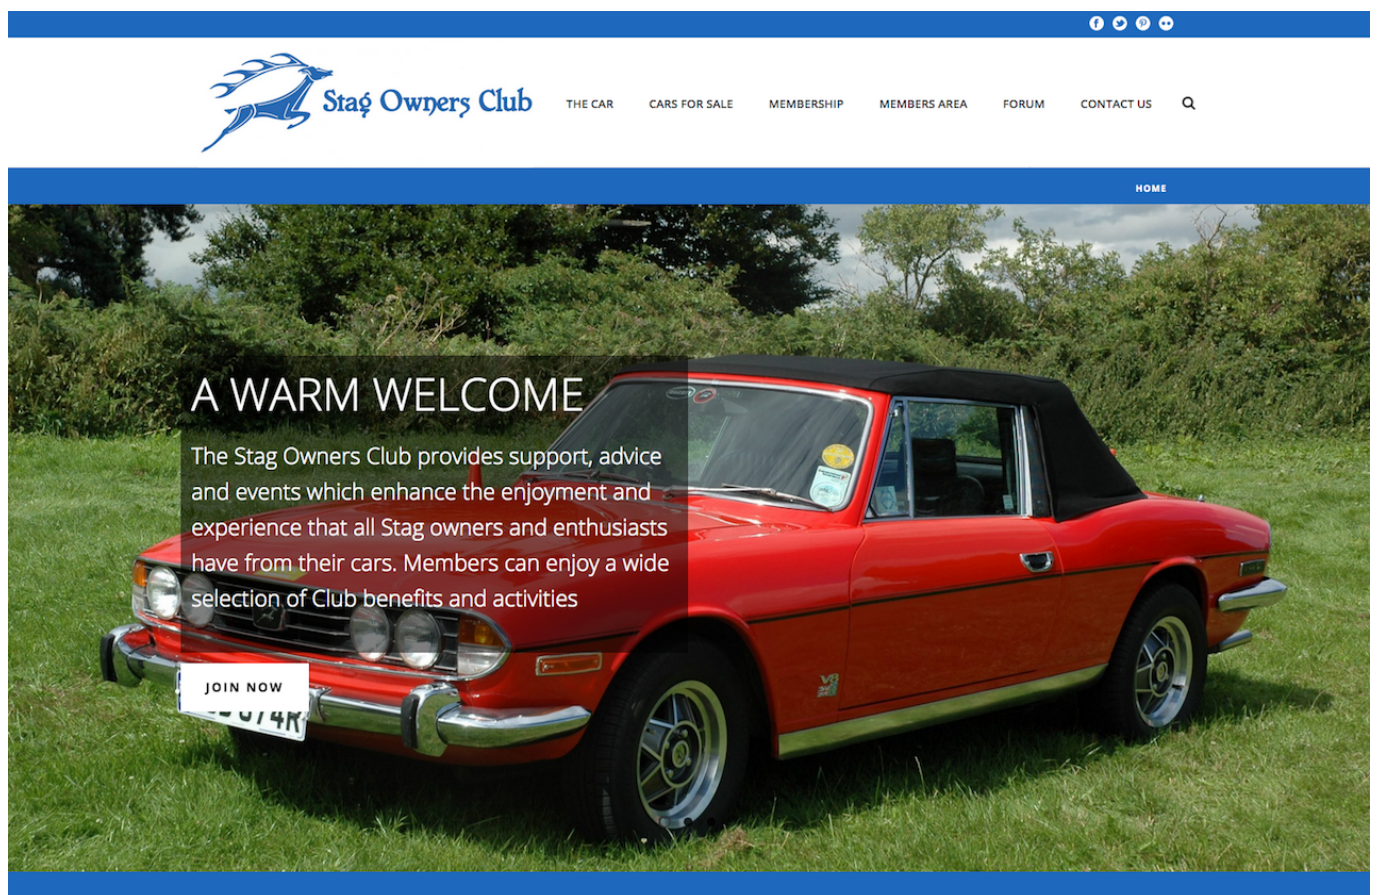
Stag Owners Club

THE CAR CARS FOR SALE MEMBERSHIP MEMBERS AREA FORUM CONTACT US

HOME

A WARM WELCOME

The Stag Owners Club provides support, advice and events which enhance the enjoyment and experience that all Stag owners and enthusiasts have from their cars. Members can enjoy a wide selection of Club benefits and activities

JOIN NOW